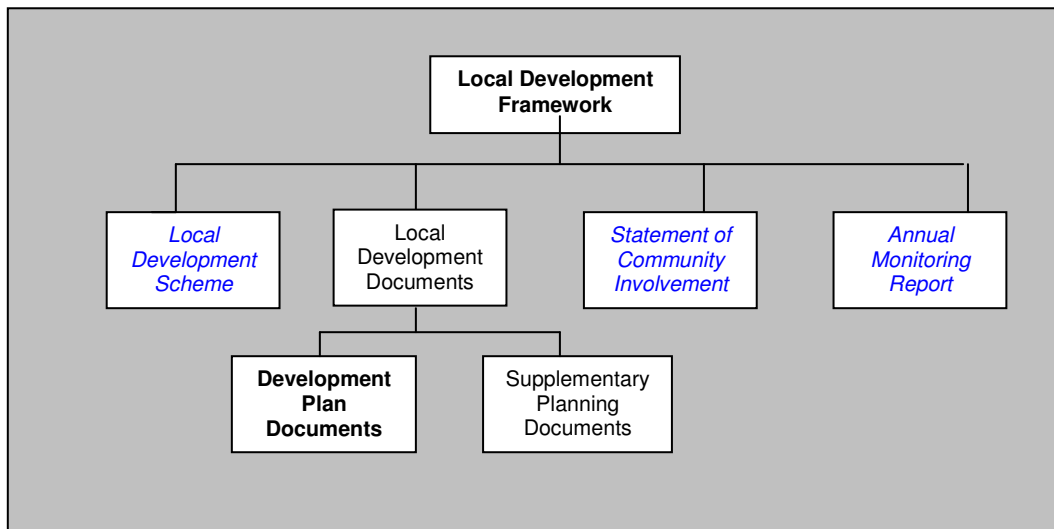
Local Development Framework

Local Development Scheme

Local Development Documents

Statement of Community Involvement

Annual Monitoring Report

Development Plan Documents

Supplementary Planning Documents